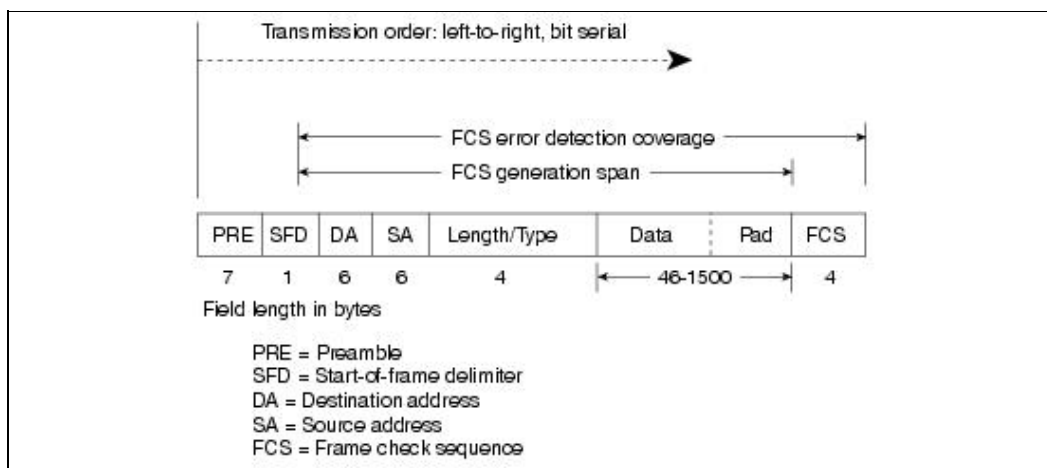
Transmission order: left-to-right, bit serial

FCS error detection coverage

FCS generation span

| PRE | SFD | DA | SA | Length/Type | Data | Pad | FCS |
|---|---|---|---|---|---|---|---|
| 7 | 1 | 6 | 6 | 4 | 46-1500 | | 4 |

Field length in bytes

PRE = Preamble
SFD = Start-of-frame delimiter
DA = Destination address
SA = Source address
FCS = Frame check sequence